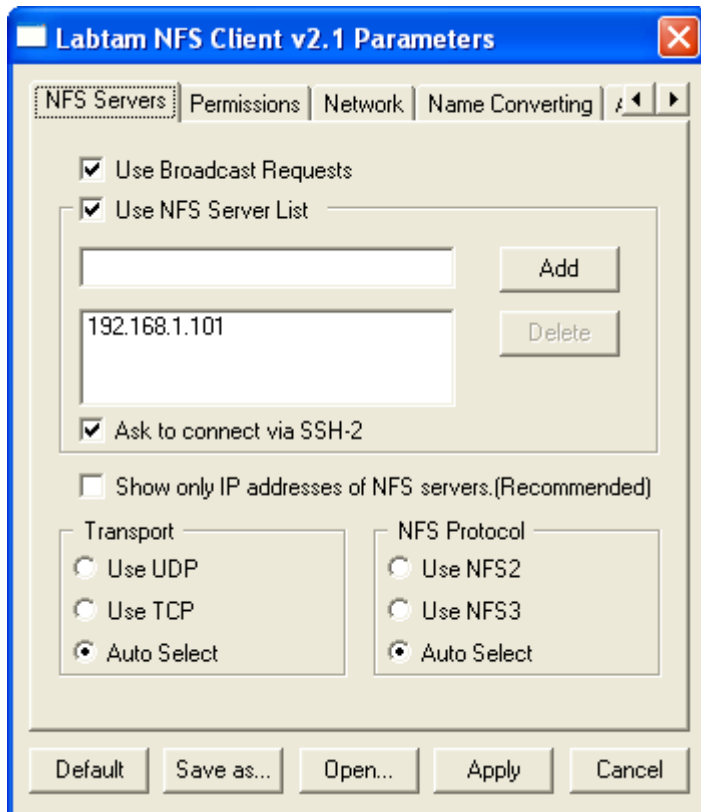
Labtam NFS Client v2.1 Parameters

NFS Servers | Permissions | Network | Name Converting | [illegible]

Use Broadcast Requests

Use NFS Server List

Add

192.168.1.101

Delete

Ask to connect via SSH-2

Show only IP addresses of NFS servers.(Recommended)

Transport
Use UDP
Use TCP
Auto Select

NFS Protocol
Use NFS2
Use NFS3
Auto Select

Default | Save as... | Open... | Apply | Cancel